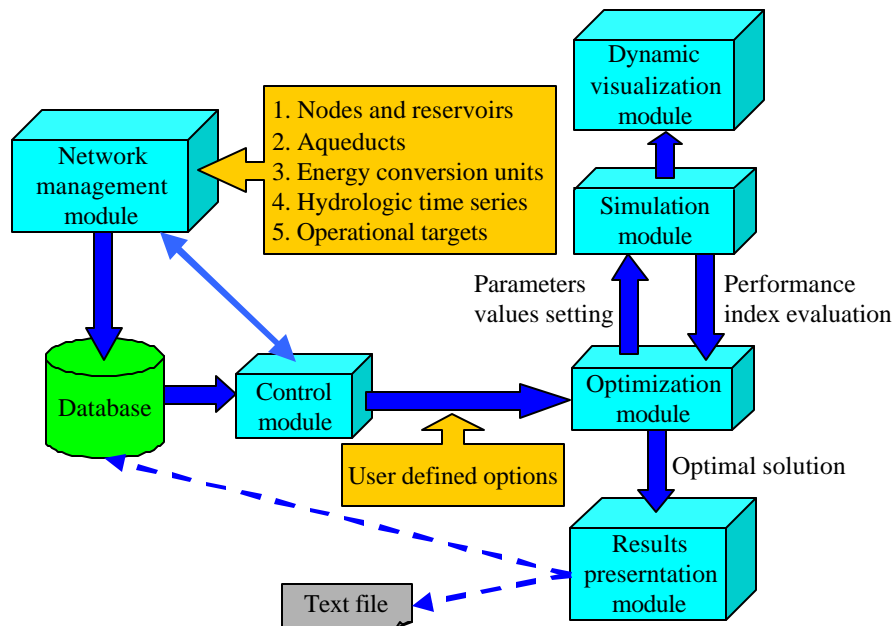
Dynamic visualization module

Network management module

1. Nodes and reservoirs
2. Aqueducts
3. Energy conversion units
4. Hydrologic time series
5. Operational targets

Simulation module

Parameters values setting

Performance index evaluation

Database

Control module

Optimization module

User defined options

Optimal solution

Results preserntation module

Text file